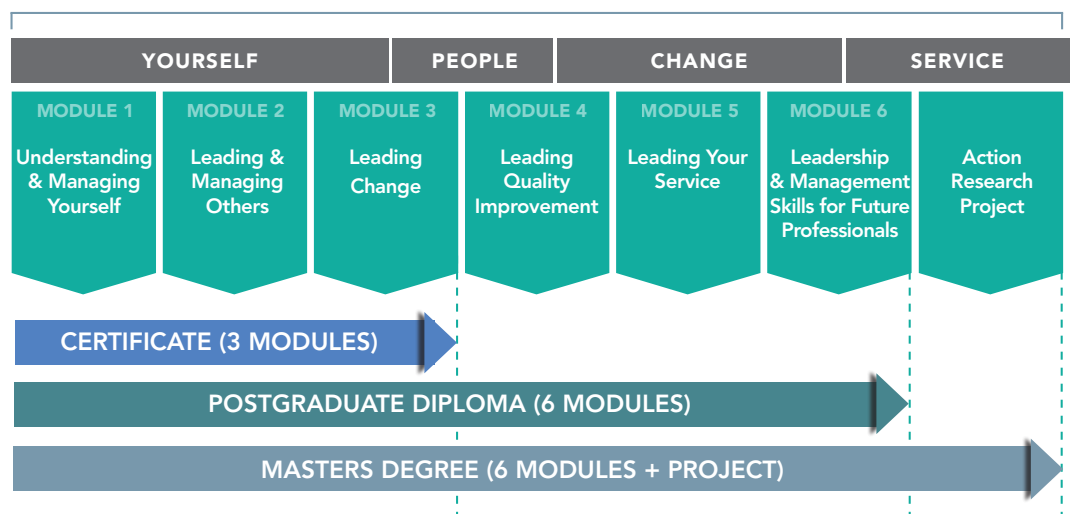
YOURSELF

PEOPLE

CHANGE

SERVICE

MODULE 1
Understanding & Managing Yourself

MODULE 2
Leading & Managing Others

MODULE 3
Leading Change

MODULE 4
Leading Quality Improvement

MODULE 5
Leading Your Service

MODULE 6
Leadership & Management Skills for Future Professionals

Action Research Project

CERTIFICATE (3 MODULES)

POSTGRADUATE DIPLOMA (6 MODULES)

MASTERS DEGREE (6 MODULES + PROJECT)